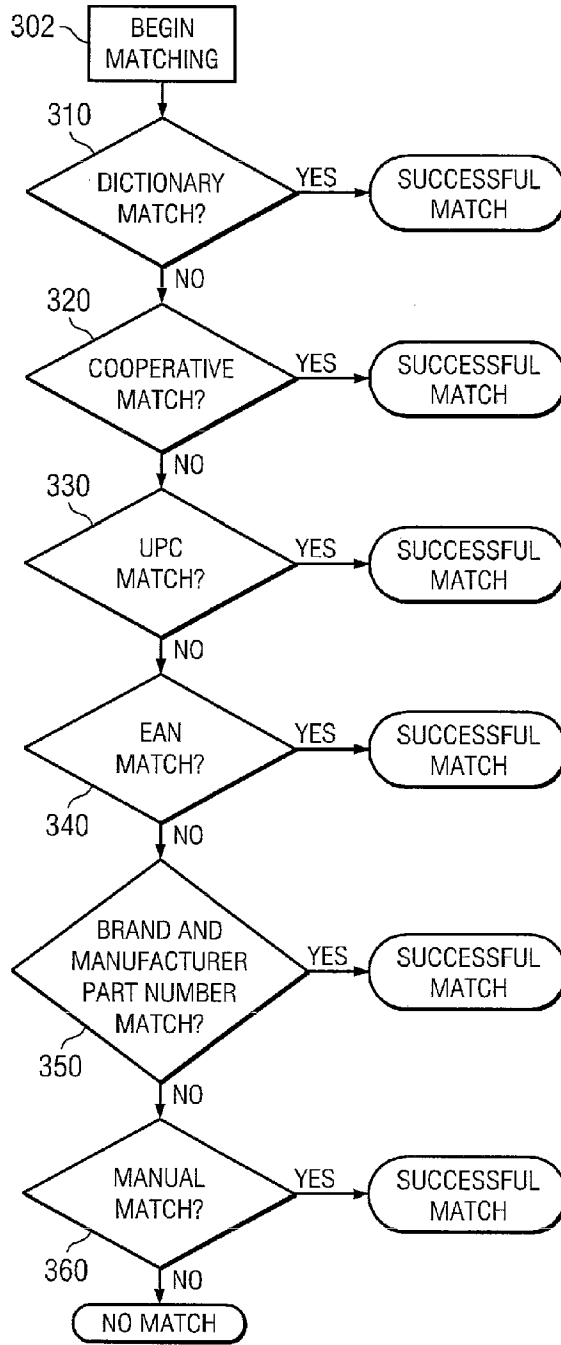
302
BEGIN MATCHING

310
DICTIONARY MATCH?
YES
SUCCESSFUL MATCH
NO

320
COOPERATIVE MATCH?
YES
SUCCESSFUL MATCH
NO

330
UPC MATCH?
YES
SUCCESSFUL MATCH
NO

EAN MATCH?
YES
SUCCESSFUL MATCH
340
NO

BRAND AND MANUFACTURER PART NUMBER MATCH?
YES
SUCCESSFUL MATCH
350
NO

MANUAL MATCH?
YES
SUCCESSFUL MATCH
360
NO

NO MATCH